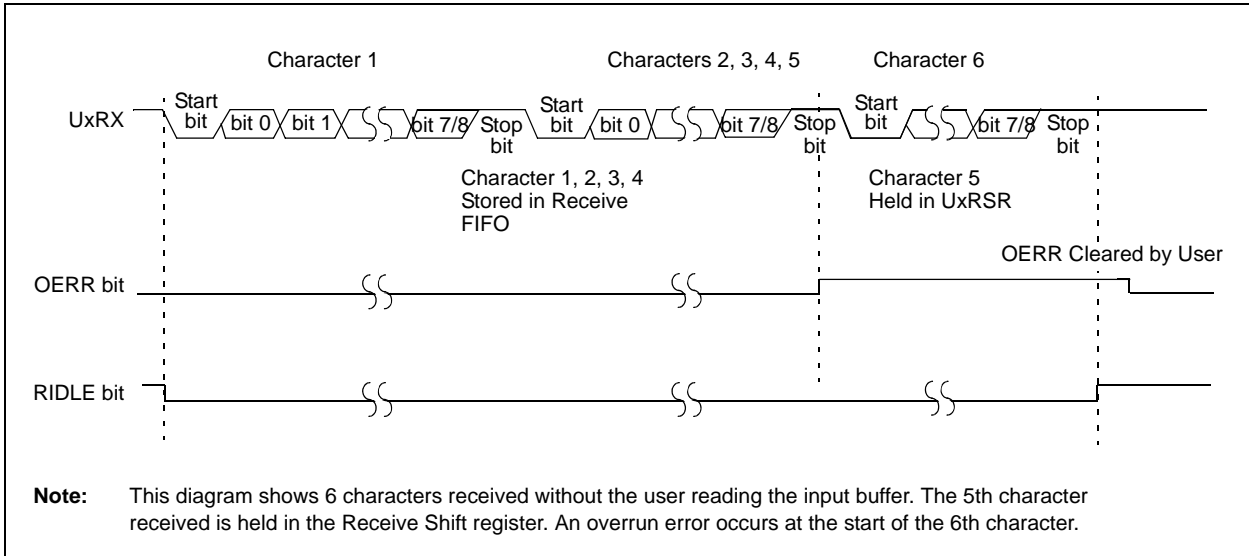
Character 1

Characters 2, 3, 4, 5

Character 6

UxRX

Start bit

bit 0

bit 1

bit 7/8

Stop bit

Start bit

bit 0

bit 7/8

Stop bit

Start bit

bit 7/8

Stop bit

Character 1, 2, 3, 4 Stored in Receive FIFO

Character 5 Held in UxRSR

OERR Cleared by User

OERR bit

RIDLE bit

**Note:** This diagram shows 6 characters received without the user reading the input buffer. The 5th character received is held in the Receive Shift register. An overrun error occurs at the start of the 6th character.